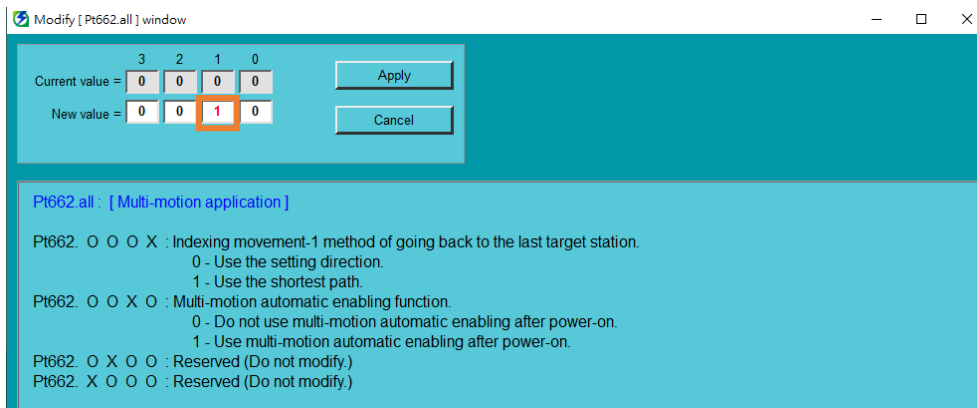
Modify [ Pt662.all ] window

| | 3 | 2 | 1 | 0 |
|---|---|---|---|---|
| Current value = | 0 | 0 | 0 | 0 |
| New value = | 0 | 0 | 1 | 0 |

Apply

Cancel

Pt662.all : [ Multi-motion application ]

Pt662. O O O X : Indexing movement-1 method of going back to the last target station.
0 - Use the setting direction.
1 - Use the shortest path.
Pt662. O O X O : Multi-motion automatic enabling function.
0 - Do not use multi-motion automatic enabling after power-on.
1 - Use multi-motion automatic enabling after power-on.
Pt662. O X O O : Reserved (Do not modify.)
Pt662. X O O O : Reserved (Do not modify.)